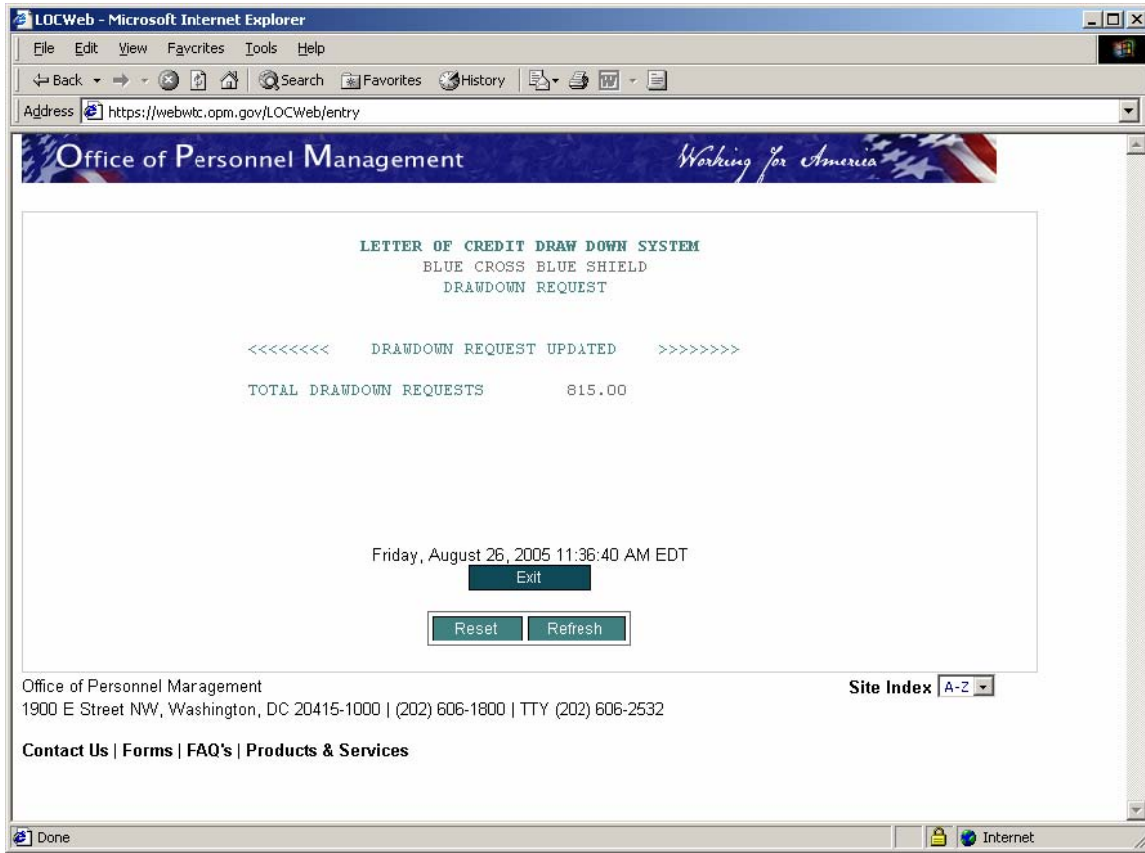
LOCWeb - Microsoft Internet Explorer

File Edit View Favorites Tools Help

Back Search Favorites History

Address https://webwtc.opm.gov/LOCWeb/entry

Office of Personnel Management Working for America

LETTER OF CREDIT DRAW DOWN SYSTEM
BLUE CROSS BLUE SHIELD
DRAWDOWN REQUEST

<<<<<<<< DRAWDOWN REQUEST UPDATED >>>>>>>>

TOTAL DRAWDOWN REQUESTS 815.00

Friday, August 26, 2005 11:36:40 AM EDT

Exit

Reset Refresh

Office of Personnel Management
1900 E Street NW, Washington, DC 20415-1000 | (202) 606-1800 | TTY (202) 606-2532

Site Index A-Z

Contact Us | Forms | FAQ's | Products & Services

Done

Internet